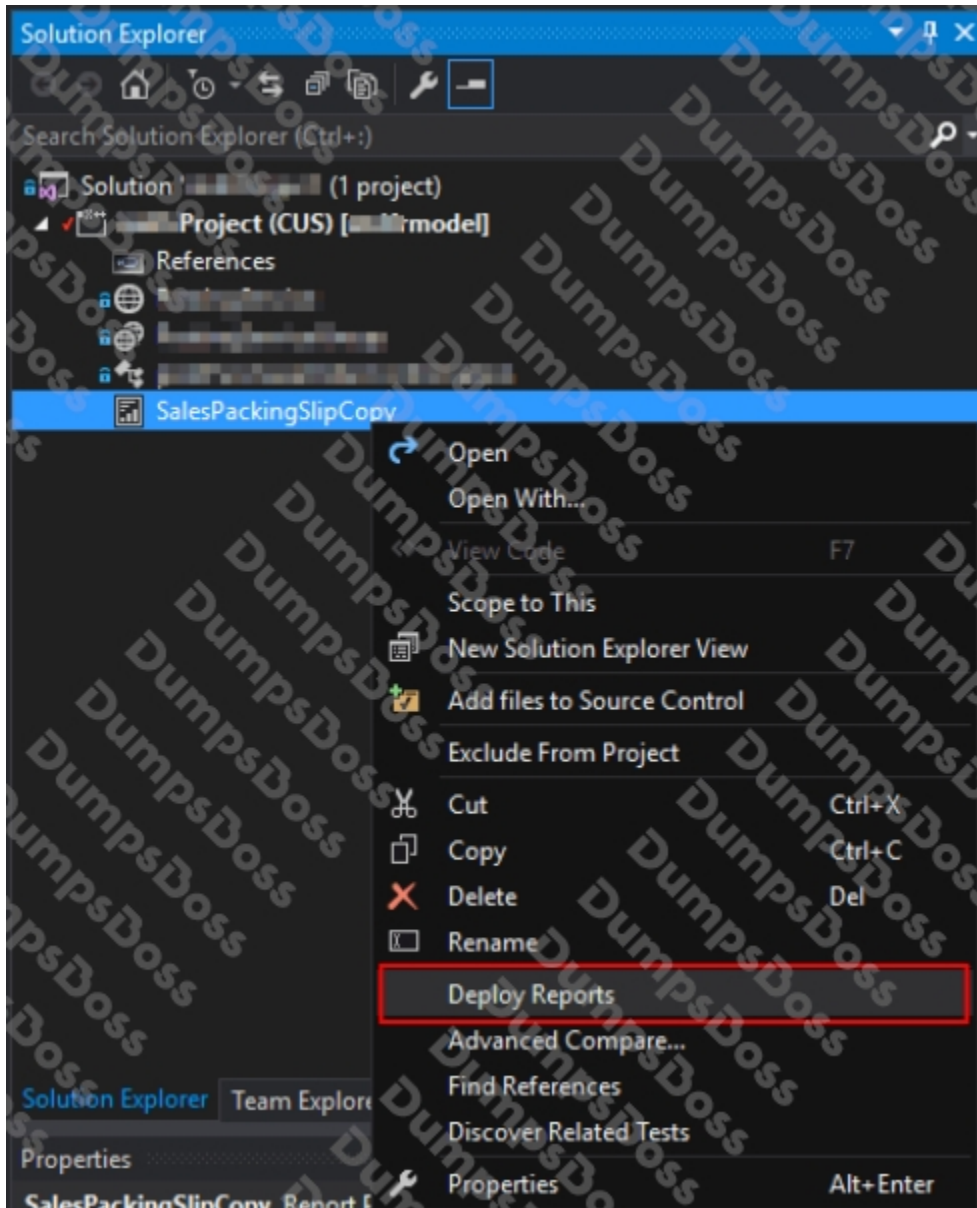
Solution Explorer

Search Solution Explorer (Ctrl+;)

Solution '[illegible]' (1 project)

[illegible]Project (CUS) [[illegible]model]

References

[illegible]

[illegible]

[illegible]

SalesPackingSlipCopy

Open

Open With...

View Code F7

Scope to This

New Solution Explorer View

Add files to Source Control

Exclude From Project

Cut Ctrl+X

Copy Ctrl+C

Delete Del

Rename

Deploy Reports

Advanced Compare...

Find References

Discover Related Tests

Properties Alt+Enter

Solution Explorer Team Explore

Properties

SalesPackingSlipCopy Report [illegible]

DumpsBoss